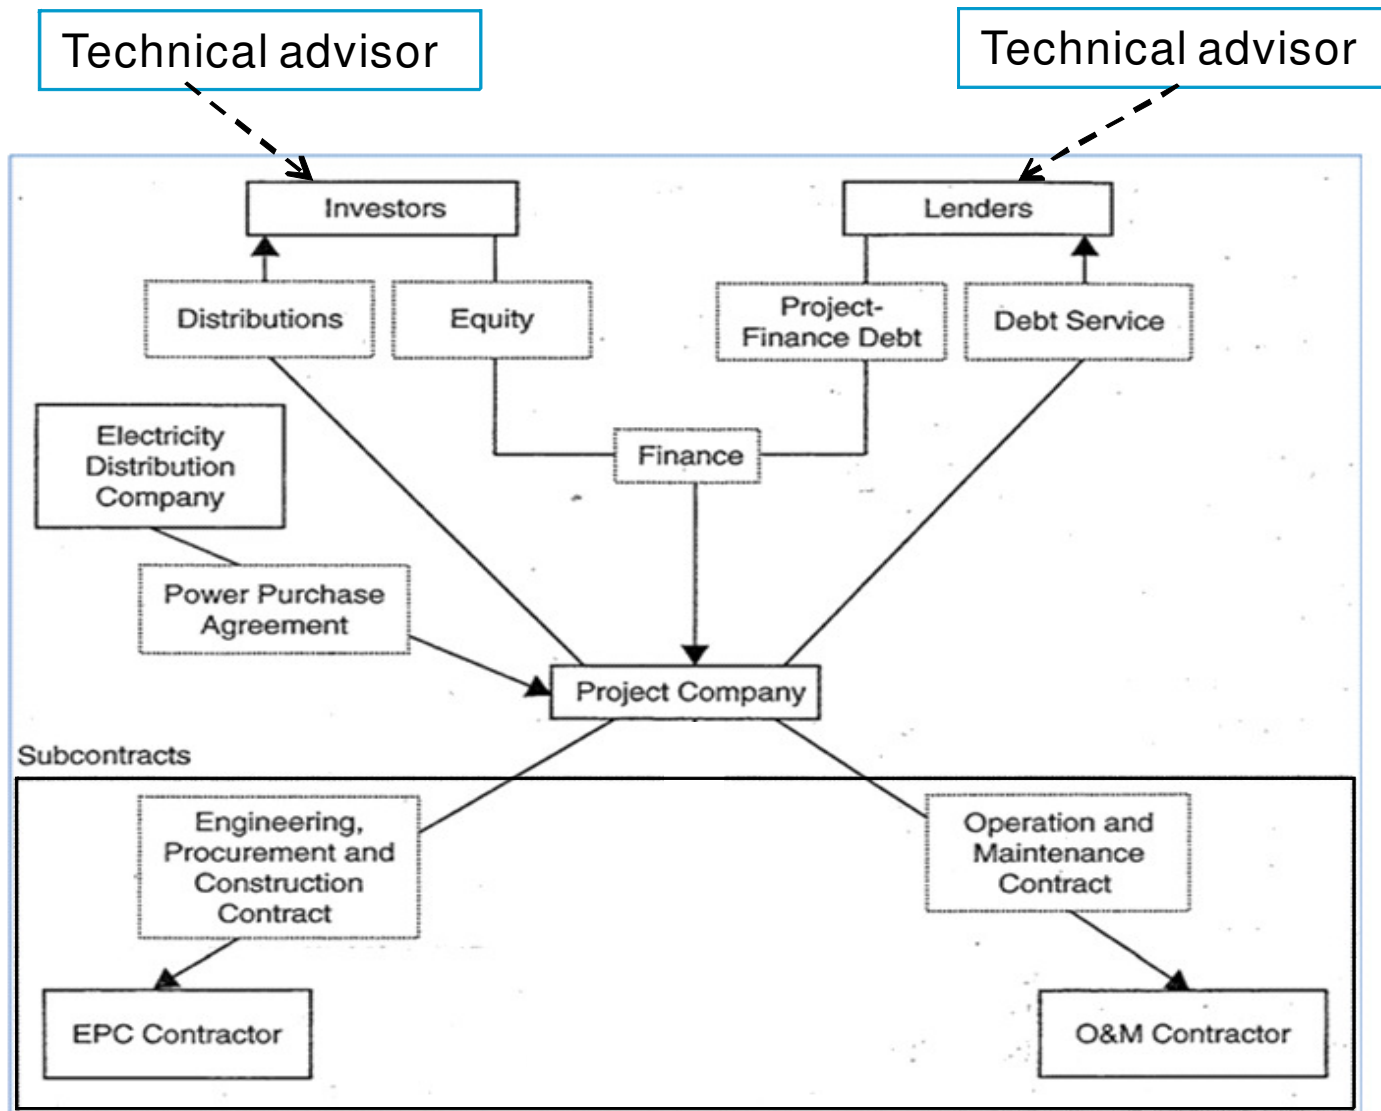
Technical advisor

Technical advisor

Investors

Lenders

Distributions

Equity

Project-Finance Debt

Debt Service

Electricity Distribution Company

Finance

Power Purchase Agreement

Project Company

Subcontracts

Engineering, Procurement and Construction Contract

Operation and Maintenance Contract

EPC Contractor

O&M Contractor